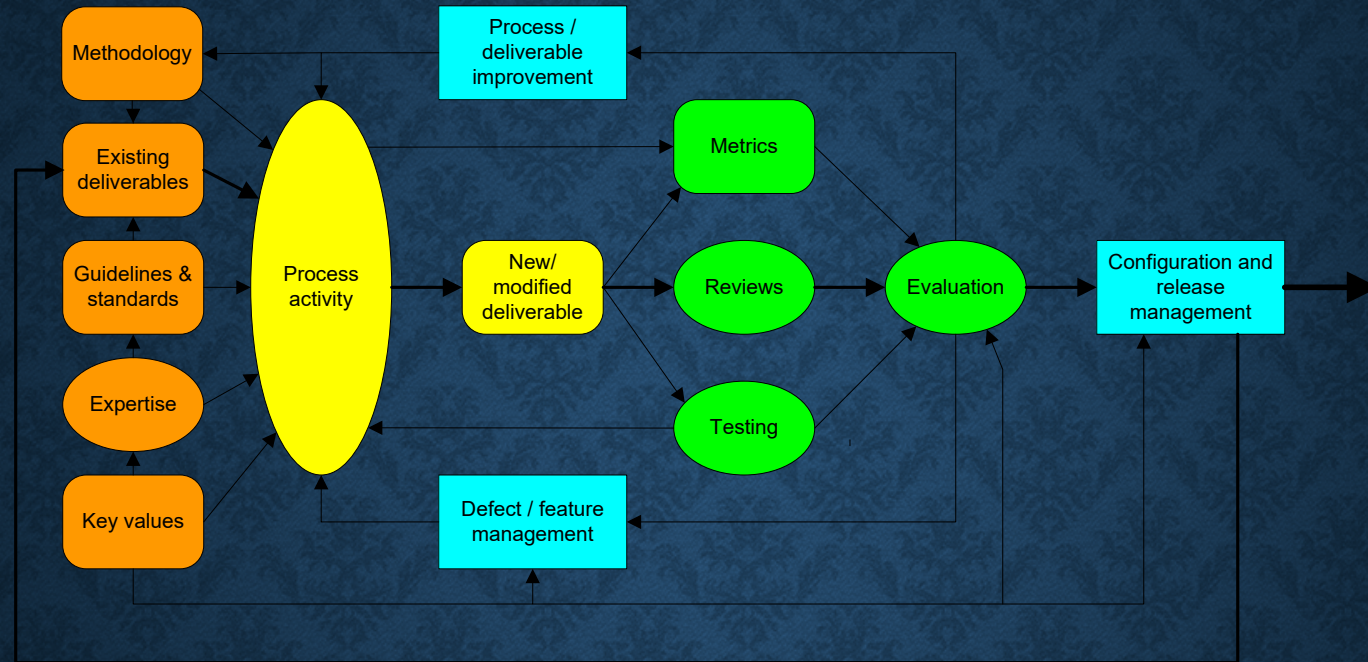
Methodology

Process / deliverable improvement

Existing deliverables

Metrics

Guidelines & standards

Process activity

New/ modified deliverable

Reviews

Evaluation

Configuration and release management

Expertise

Testing

Key values

Defect / feature management